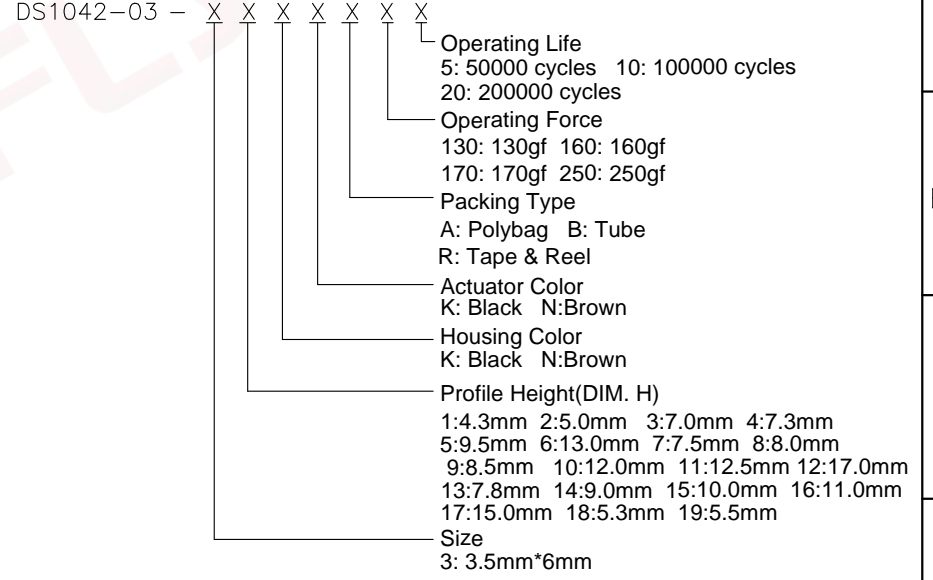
DS1042-03 — X X X X X X X

Operating Life
5: 50000 cycles 10: 100000 cycles
20: 200000 cycles

Operating Force
130: 130gf 160: 160gf
170: 170gf 250: 250gf

Packing Type
A: Polybag B: Tube
R: Tape & Reel

Actuator Color
K: Black N:Brown

Housing Color
K: Black N:Brown

Profile Height(DIM. H)
1:4.3mm 2:5.0mm 3:7.0mm 4:7.3mm
5:9.5mm 6:13.0mm 7:7.5mm 8:8.0mm
9:8.5mm 10:12.0mm 11:12.5mm 12:17.0mm
13:7.8mm 14:9.0mm 15:10.0mm 16:11.0mm
17:15.0mm 18:5.3mm 19:5.5mm

Size
3: 3.5mm*6mm